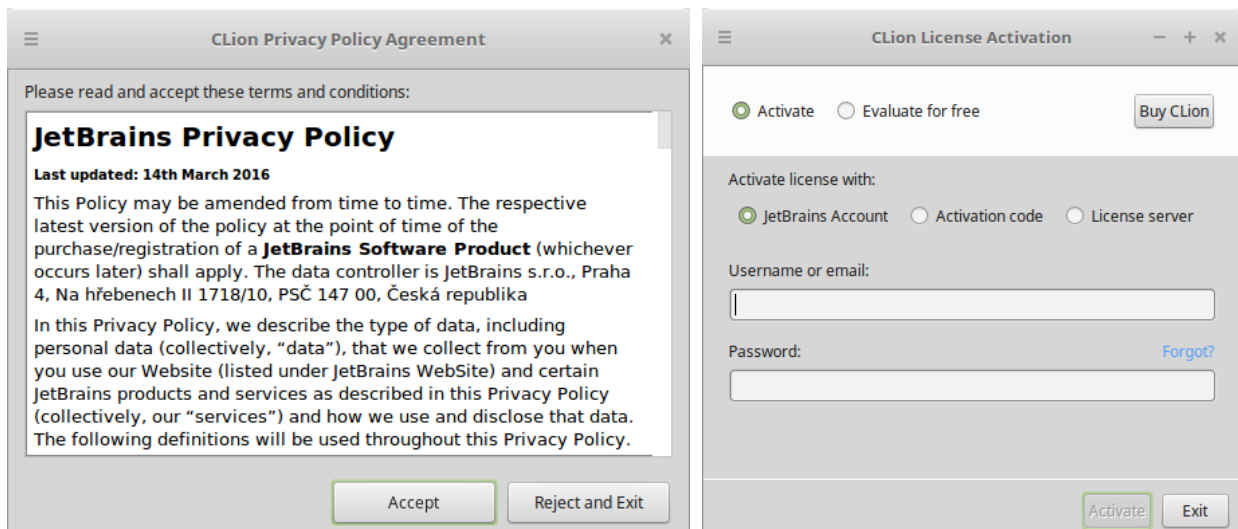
CLion Privacy Policy Agreement

Please read and accept these terms and conditions:

JetBrains Privacy Policy

Last updated: 14th March 2016

This Policy may be amended from time to time. The respective latest version of the policy at the point of time of the purchase/registration of a JetBrains Software Product (whichever occurs later) shall apply. The data controller is JetBrains s.r.o., Praha 4, Na hřebenech II 1718/10, PSČ 147 00, Česká republika

In this Privacy Policy, we describe the type of data, including personal data (collectively, "data"), that we collect from you when you use our Website (listed under JetBrains WebSite) and certain JetBrains products and services as described in this Privacy Policy (collectively, our "services") and how we use and disclose that data. The following definitions will be used throughout this Privacy Policy.

Accept

Reject and Exit

CLion License Activation

Activate

Evaluate for free

Buy CLion

Activate license with:

JetBrains Account

Activation code

License server

Username or email:

Password:

Forgot?

Activate

Exit